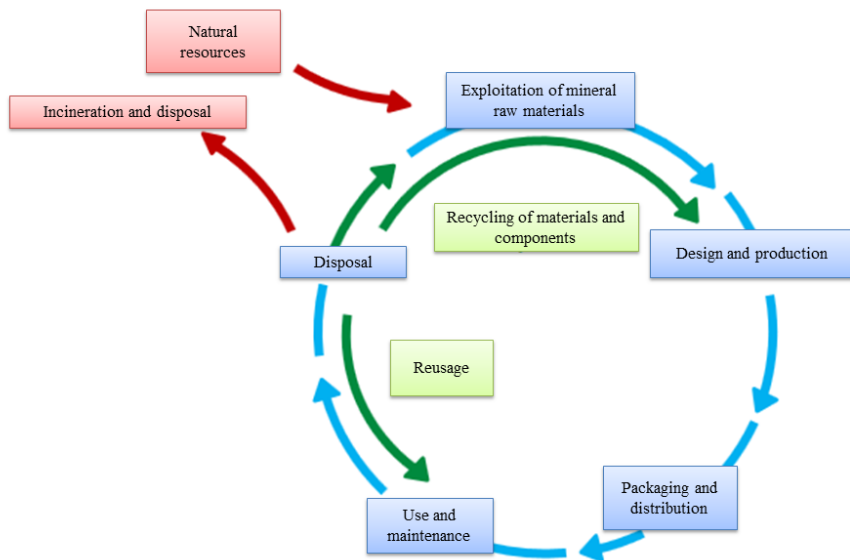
Natural resources

Incineration and disposal

Exploitation of mineral raw materials

Recycling of materials and components

Disposal

Design and production

Reusage

Packaging and distribution

Use and maintenance